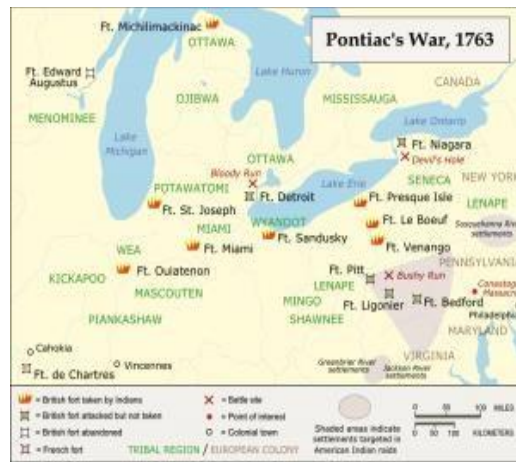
Pontiac's War, 1763

Ft. Michilimackinac
OTTAWA
Ft. Edward Augustus
OJIBWA
MENOMINEE
Lake Huron
MISSISSAUGA
CANADA
Lake Michigan
Lake Ontario
OTTAWA
Ft. Niagara
Devil's Hole
Bloody Run
POTAWATOMI
Ft. Detroit
Lake Erie
SENECA
NEW YORK
Ft. Presque Isle
LENAPE
Ft. St. Joseph
WYANDOT
Ft. Le Boeuf
MIAMI
Susquehanna River settlements
WEA
Ft. Miami
Ft. Sandusky
Ft. Venango
PENNSYLVANIA
KICKAPOO
Ft. Ouiatenon
Ft. Pitt
Bushy Run
MASCOUTEN
LENAPE
Conestoga Massacre
MINGO
Ft. Ligonier
Ft. Bedford
PIANKASHAW
SHAWNEE
Philadelphia
MARYLAND
Cahokia
Vincennes
Ft. de Chartres
Greenbrier River settlements
VIRGINIA
Jackson River settlements

= British fort taken by Indians
= British fort attacked but not taken
= British fort abandoned
= French fort
= Battle site
= Point of interest
= Colonial town
TRIBAL REGION / EUROPEAN COLONY
Shaded areas indicate settlements targeted in American Indian raids
0 50 100 MILES
0 50 100 KILOMETERS